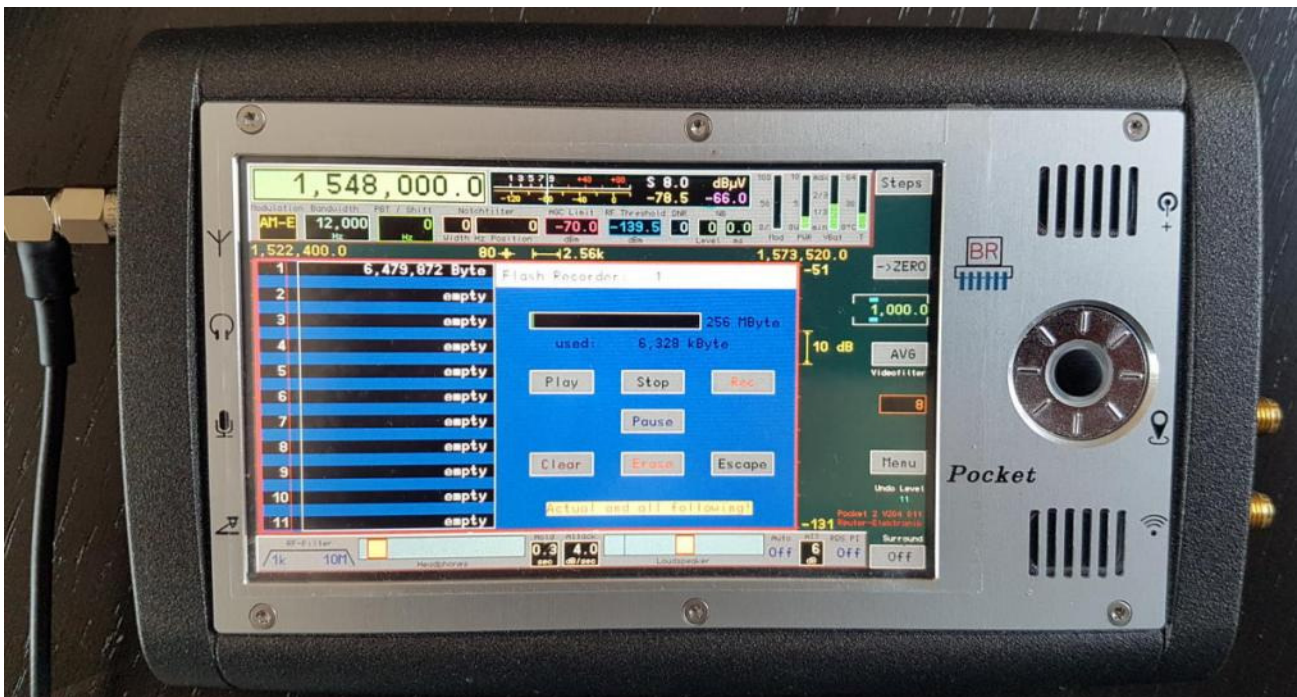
1,548,000.0

S 8.0 dBµV
-78.5 -66.0

Steps

Modulation Bandwidth PBT / Shift Notchfilter AGC Limit RF Threshold DNR NB

AM-E 12,000 Hz 0 0 0 -70.0 -139.5 0 0 0.0

Width Hz Position dBm dBm Level ms

1,522,400.0 80 2.56k 1,573,520.0

-51

| 1 | 6,479,872 Byte |
|---|---|
| 2 | empty |
| 3 | empty |
| 4 | empty |
| 5 | empty |
| 6 | empty |
| 7 | empty |
| 8 | empty |
| 9 | empty |
| 10 | empty |
| 11 | empty |

Flash Recorder: 1

256 MByte

used: 6,328 kByte

Play Stop Rec

Pause

Clear Erase Escape

Actual and all following!

->ZERO

1,000.0

10 dB

AVG

Videofilter

8

Menu

Undo Level 11

Pocket 2 V204 bit Reuter-Elektronik

-131

RF-Filter 1k 10M Headphones

Hold 0.3 sec Attack 4.0 dB/sec

Loudspeaker

Auto Off

HIS 6 dB

RDS PI Off

Surround Off

BR

Pocket